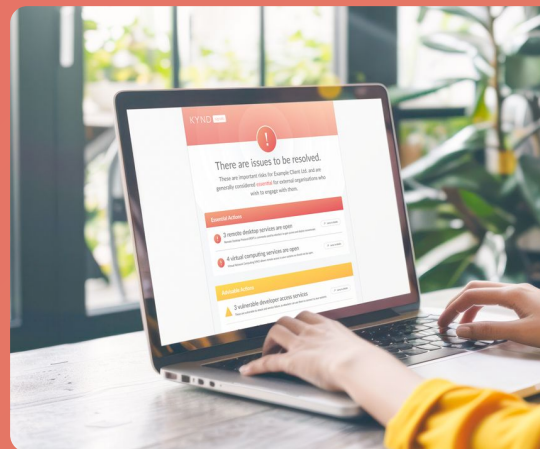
KYND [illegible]

There are issues to be resolved.

These are important risks for Example Client Ltd. and are generally considered essential for external organisations who wish to engage with them.

Essential Actions

3 remote desktop services are open

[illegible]

4 virtual computing services are open

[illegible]

Advisable Actions

3 vulnerable developer access services

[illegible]